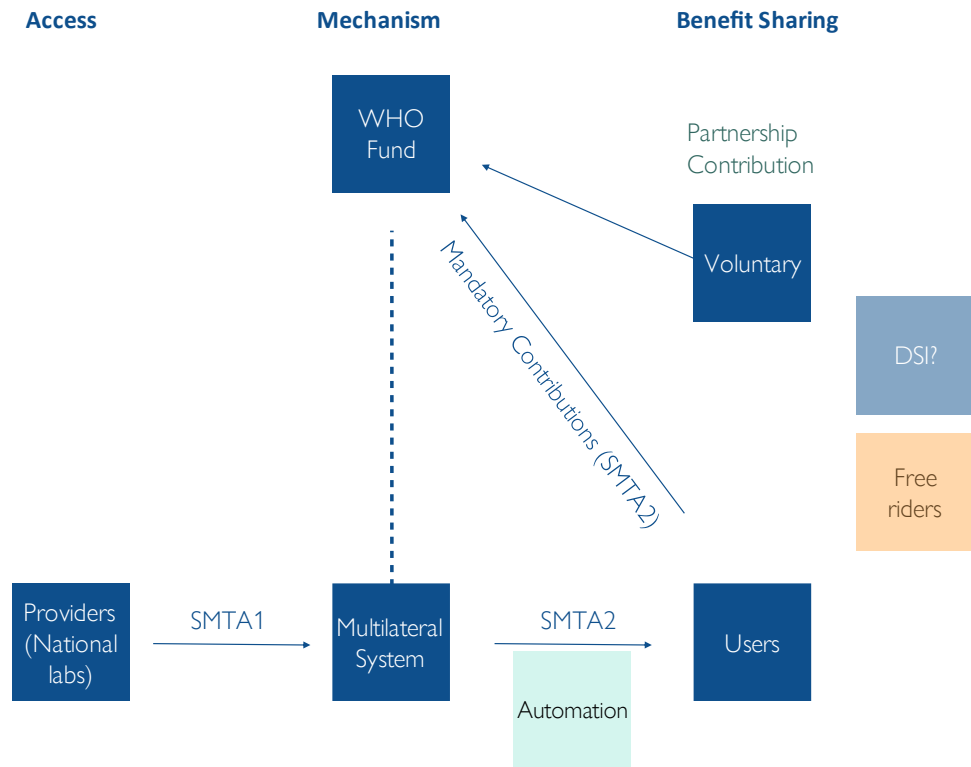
Access

Mechanism

Benefit Sharing

WHO Fund

Partnership Contribution

Voluntary

Mandatory Contributions (SMTA2)

DSI?

Free riders

Providers (National labs)

SMTA1

Multilateral System

SMTA2

Users

Automation